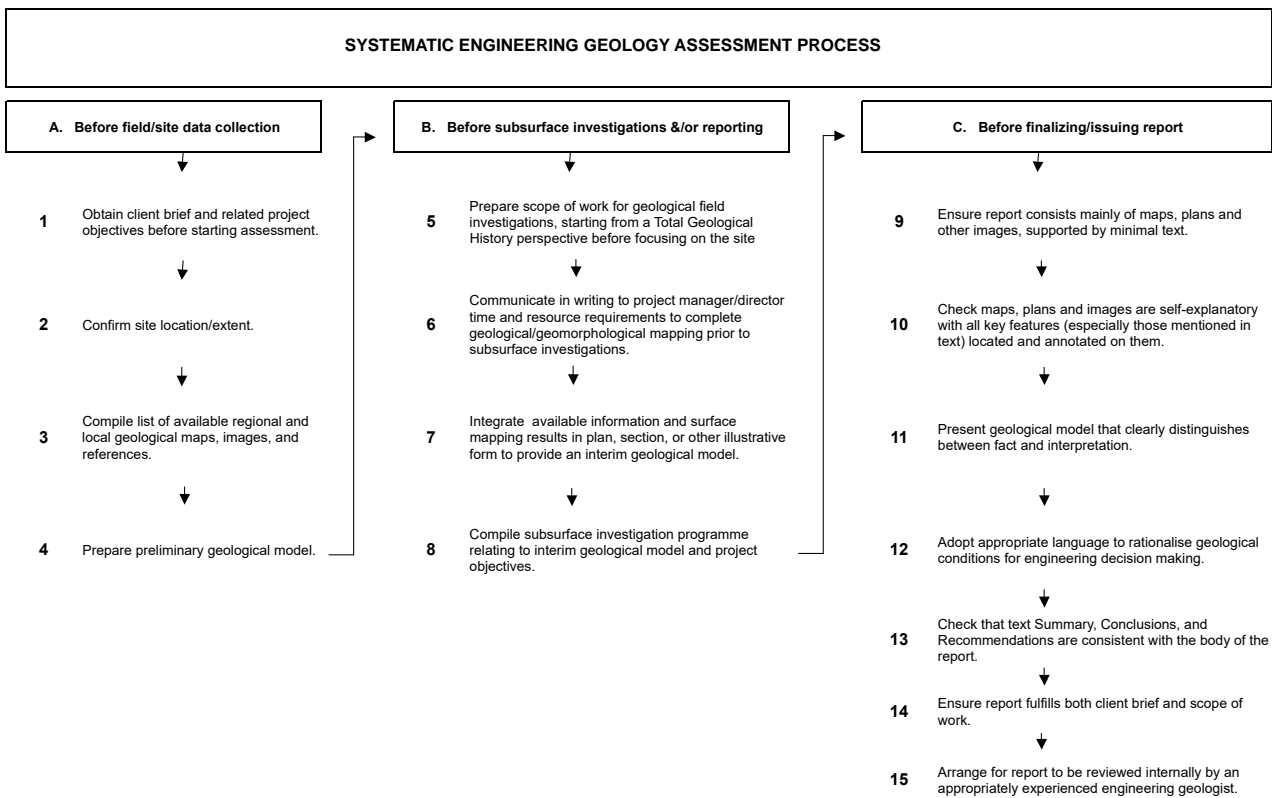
SYSTEMATIC ENGINEERING GEOLOGY ASSESSMENT PROCESS

A. Before field/site data collection

1 Obtain client brief and related project objectives before starting assessment.

2 Confirm site location/extent.

3 Compile list of available regional and local geological maps, images, and references.

4 Prepare preliminary geological model.

B. Before subsurface investigations &/or reporting

5 Prepare scope of work for geological field investigations, starting from a Total Geological History perspective before focusing on the site

6 Communicate in writing to project manager/director time and resource requirements to complete geological/geomorphological mapping prior to subsurface investigations.

7 Integrate available information and surface mapping results in plan, section, or other illustrative form to provide an interim geological model.

8 Compile subsurface investigation programme relating to interim geological model and project objectives.

C. Before finalizing/issuing report

9 Ensure report consists mainly of maps, plans and other images, supported by minimal text.

10 Check maps, plans and images are self-explanatory with all key features (especially those mentioned in text) located and annotated on them.

11 Present geological model that clearly distinguishes between fact and interpretation.

12 Adopt appropriate language to rationalise geological conditions for engineering decision making.

13 Check that text Summary, Conclusions, and Recommendations are consistent with the body of the report.

14 Ensure report fulfills both client brief and scope of work.

15 Arrange for report to be reviewed internally by an appropriately experienced engineering geologist.